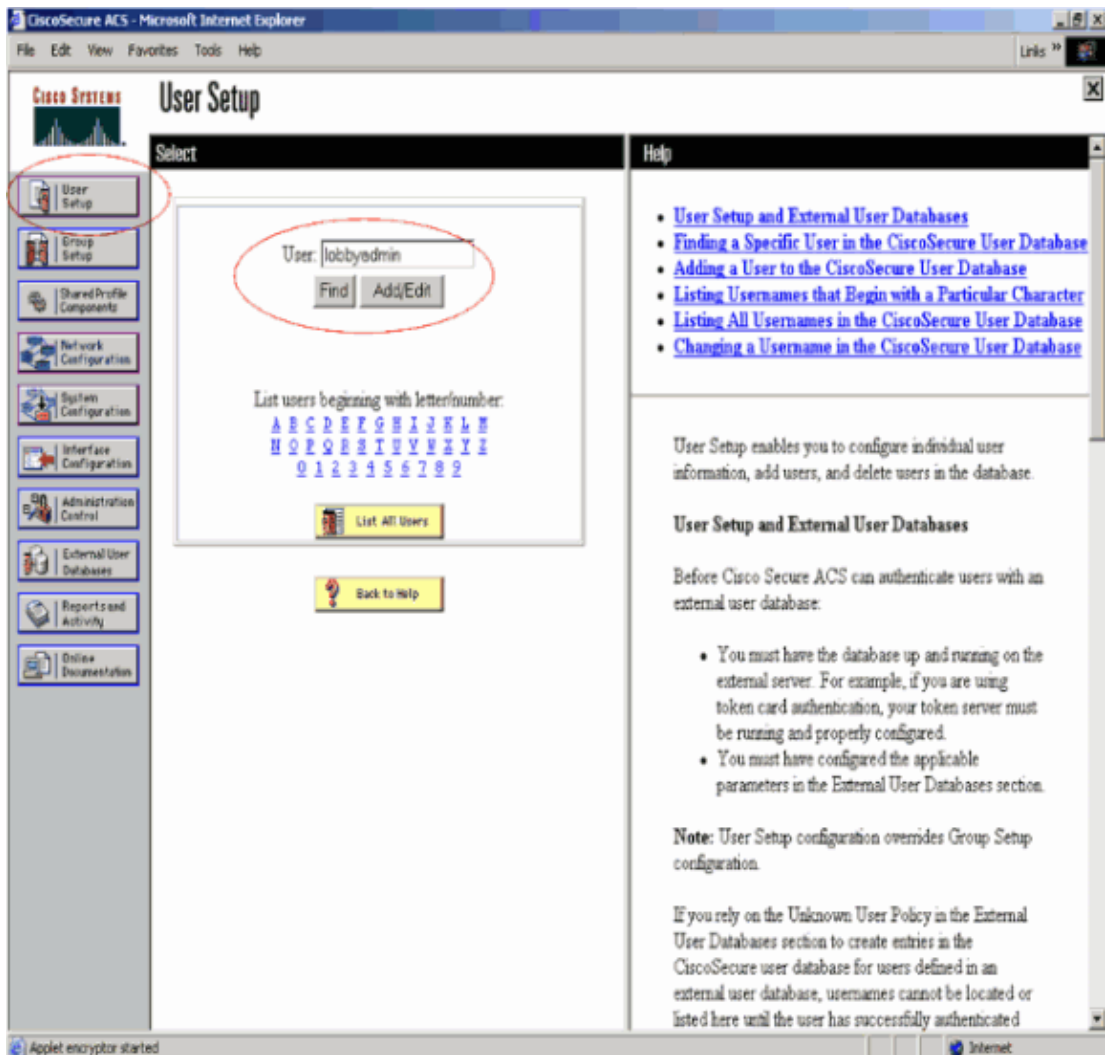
CiscoSecure ACS - Microsoft Internet Explorer

File Edit View Favorites Tools Help

Links »

CISCO SYSTEMS

User Setup

User Setup

Group Setup

Shared Profile Components

Network Configuration

System Configuration

Interface Configuration

Administration Control

External User Databases

Reports and Activity

Online Documentation

Select

User: lobbyadmin

Find Add/Edit

List users beginning with letter/number:
A B C D E F G H I J K L M
N O P Q R S T U V W X Y Z
0 1 2 3 4 5 6 7 8 9

List All Users

Back to Help

Help

- User Setup and External User Databases
- Finding a Specific User in the CiscoSecure User Database
- Adding a User to the CiscoSecure User Database
- Listing Usernames that Begin with a Particular Character
- Listing All Usernames in the CiscoSecure User Database
- Changing a Username in the CiscoSecure User Database

User Setup enables you to configure individual user information, add users, and delete users in the database.

User Setup and External User Databases

Before Cisco Secure ACS can authenticate users with an external user database:

- You must have the database up and running on the external server. For example, if you are using token card authentication, your token server must be running and properly configured.
- You must have configured the applicable parameters in the External User Databases section.

Note: User Setup configuration overrides Group Setup configuration.

If you rely on the Unknown User Policy in the External User Databases section to create entries in the CiscoSecure user database for users defined in an external user database, usernames cannot be located or listed here until the user has successfully authenticated

Applet encryptor started

Internet